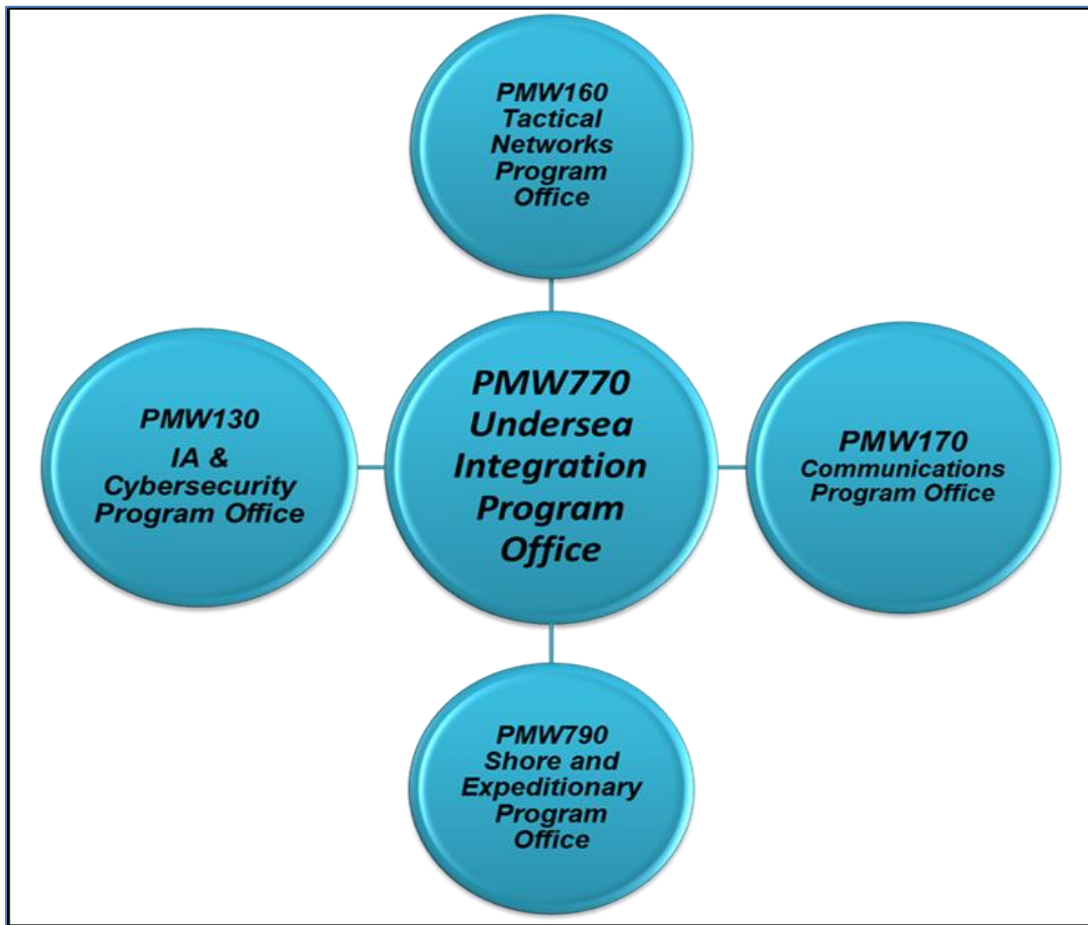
PMW160
Tactical
Networks
Program
Office

PMW130
IA &
Cybersecurity
Program Office

PMW770
Undersea
Integration
Program
Office

PMW170
Communications
Program Office

PMW790
Shore and
Expeditionary
Program
Office